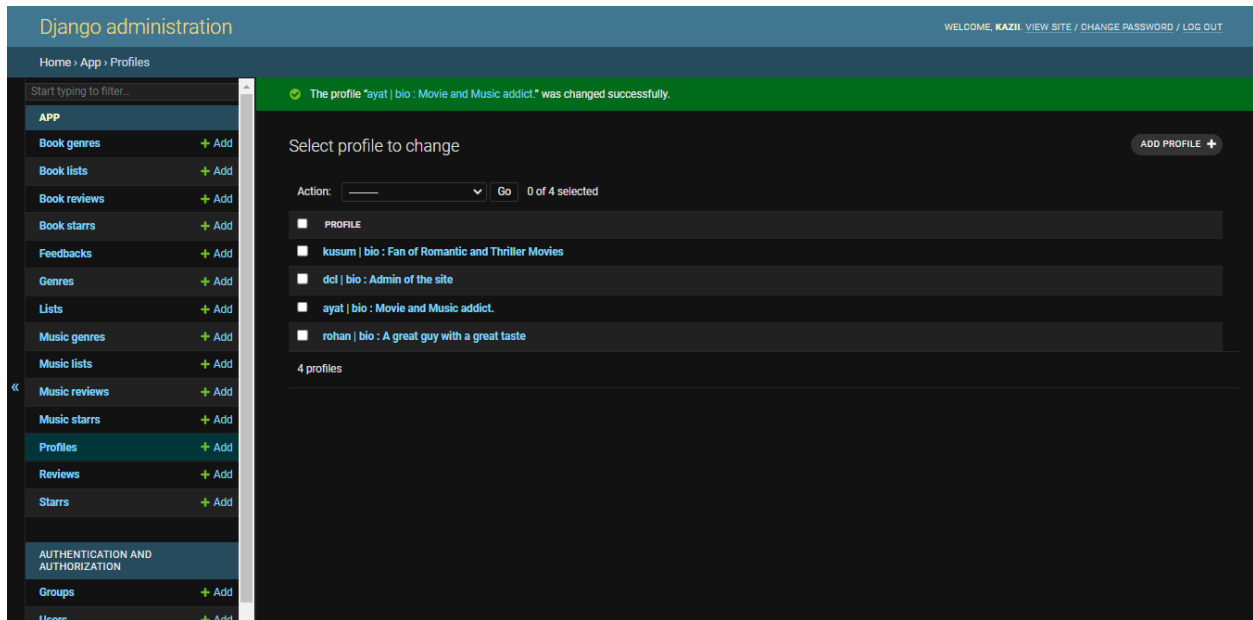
Django administration

WELCOME, KAZII. VIEW SITE / CHANGE PASSWORD / LOG OUT

Home › App › Profiles

Start typing to filter...

APP

| | |
|---|---|
| Book genres | + Add |
| Book lists | + Add |
| Book reviews | + Add |
| Book starrs | + Add |
| Feedbacks | + Add |
| Genres | + Add |
| Lists | + Add |
| Music genres | + Add |
| Music lists | + Add |
| Music reviews | + Add |
| Music starrs | + Add |
| Profiles | + Add |
| Reviews | + Add |
| Starrs | + Add |

AUTHENTICATION AND AUTHORIZATION

| | |
|---|---|
| Groups | + Add |
| Users | + Add |

«

The profile "ayat | bio : Movie and Music addict." was changed successfully.

Select profile to change

ADD PROFILE +

Action: ——— Go 0 of 4 selected

PROFILE

kusum | bio : Fan of Romantic and Thriller Movies

dcl | bio : Admin of the site

ayat | bio : Movie and Music addict.

rohan | bio : A great guy with a great taste

4 profiles